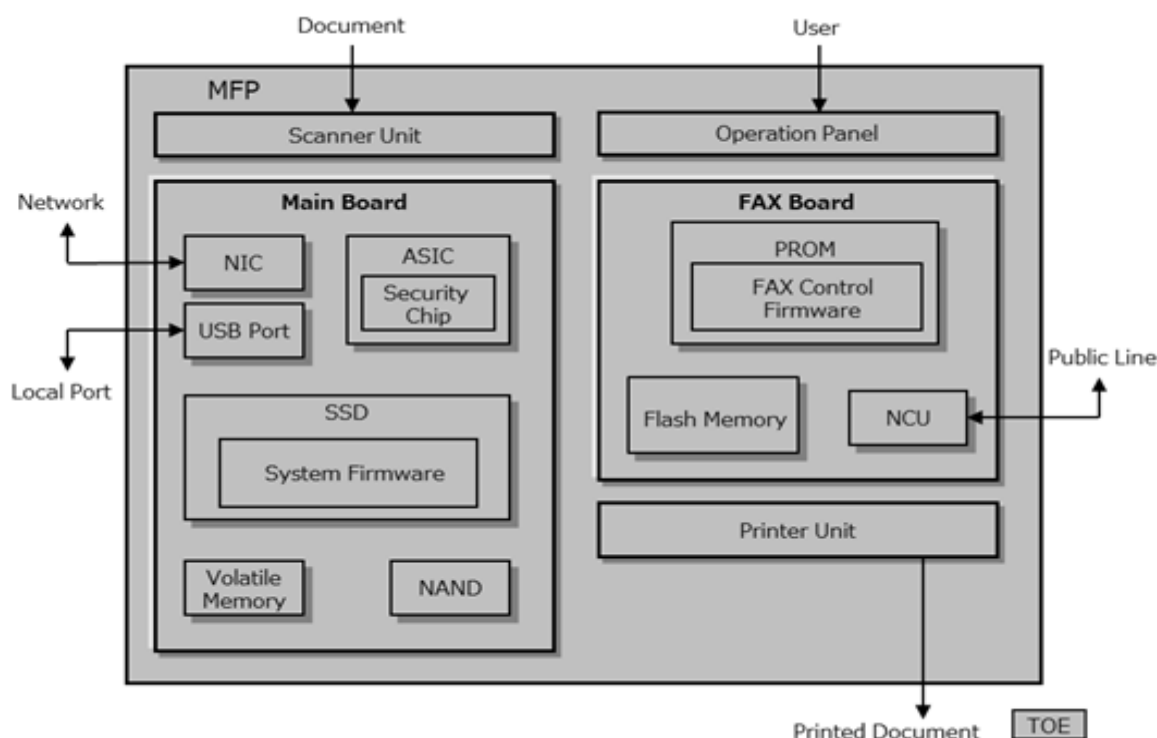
Document

User

MFP

Scanner Unit

Operation Panel

Network

Main Board

FAX Board

NIC

ASIC

Security Chip

PROM

FAX Control Firmware

USB Port

Local Port

Public Line

SSD

System Firmware

Flash Memory

NCU

Printer Unit

Volatile Memory

NAND

Printed Document

TOE